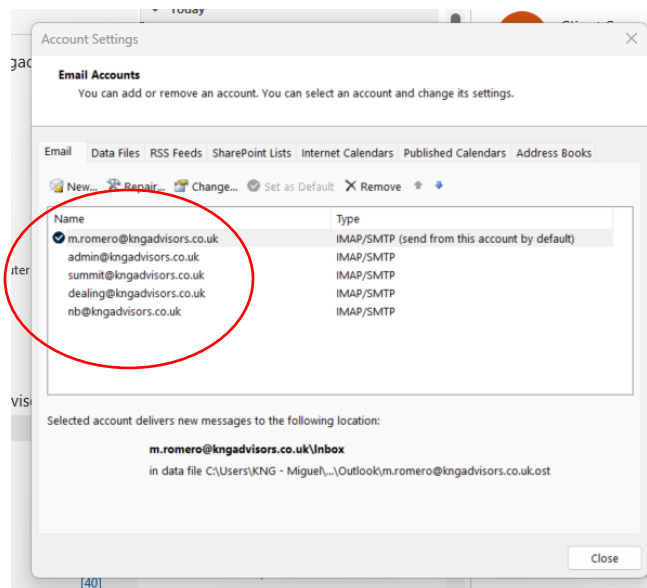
Today

gac

ute

vis

[40]

Account Settings

Email Accounts
You can add or remove an account. You can select an account and change its settings.

Email | Data Files | RSS Feeds | SharePoint Lists | Internet Calendars | Published Calendars | Address Books

New... Repair... Change... Set as Default Remove

| Name | Type |
|---|---|
| m.romero@kngadvisors.co.uk | IMAP/SMTP (send from this account by default) |
| admin@kngadvisors.co.uk | IMAP/SMTP |
| summit@kngadvisors.co.uk | IMAP/SMTP |
| dealing@kngadvisors.co.uk | IMAP/SMTP |
| nb@kngadvisors.co.uk | IMAP/SMTP |

Selected account delivers new messages to the following location:

m.romero@kngadvisors.co.uk\Inbox
in data file C:\Users\KNG - Miguel\...\Outlook\m.romero@kngadvisors.co.uk.ost

Close